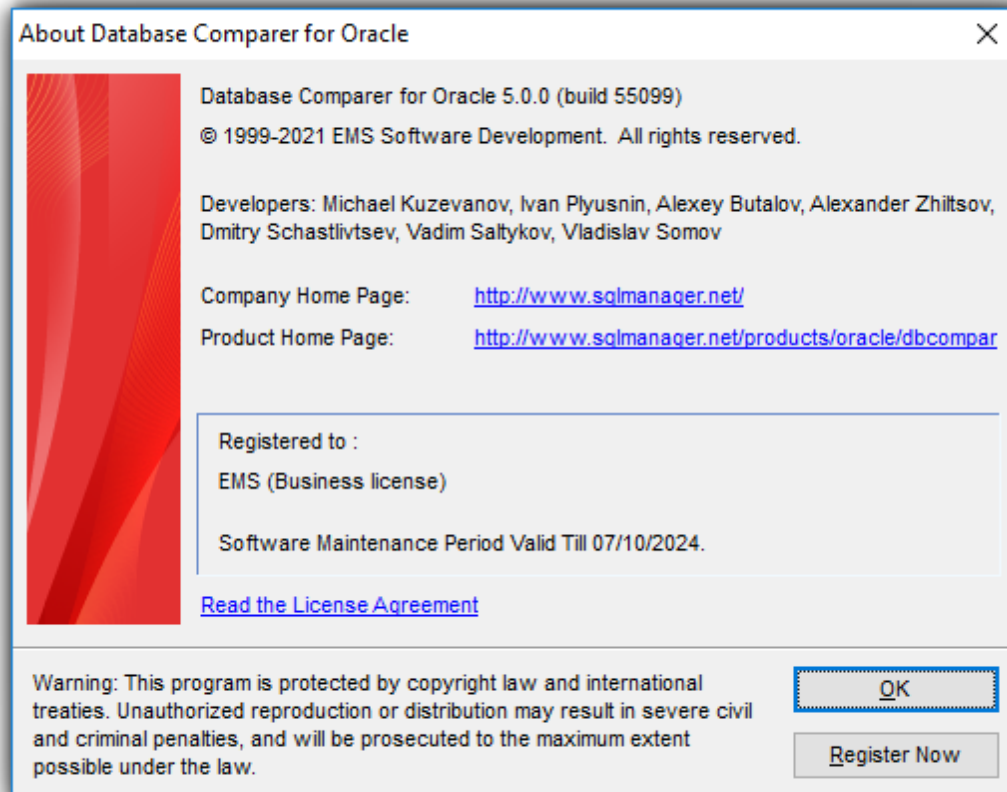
About Database Comparer for Oracle

Database Comparer for Oracle 5.0.0 (build 55099)

© 1999-2021 EMS Software Development. All rights reserved.

Developers: Michael Kuzevanov, Ivan Plyusnin, Alexey Butalov, Alexander Zhiltsov, Dmitry Schastlivtsev, Vadim Saltykov, Vladislav Somov

Company Home Page: http://www.sqlmanager.net/

Product Home Page: http://www.sqlmanager.net/products/oracle/dbcompar

Registered to :

EMS (Business license)

Software Maintenance Period Valid Till 07/10/2024.

Read the License Agreement

Warning: This program is protected by copyright law and international treaties. Unauthorized reproduction or distribution may result in severe civil and criminal penalties, and will be prosecuted to the maximum extent possible under the law.

OK

Register Now